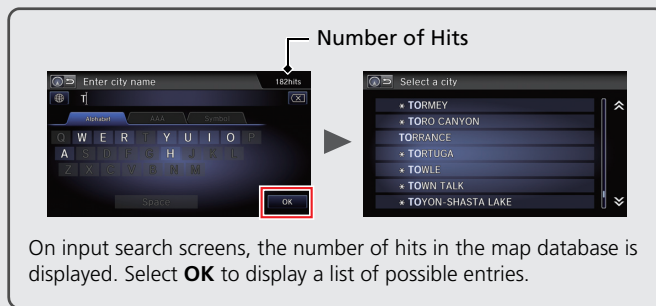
Number of Hits

Enter city name

182hits

T

Alphabet

AAA

Symbol

Q W E R T Y U I O P

A S D F G H J K L

Z X C V B N M

Space

OK

Select a city

* TORMEY

* TORO CANYON

TORRANCE

* TORTUGA

* TOWLE

* TOWN TALK

* TOYON-SHASTA LAKE

On input search screens, the number of hits in the map database is displayed. Select **OK** to display a list of possible entries.